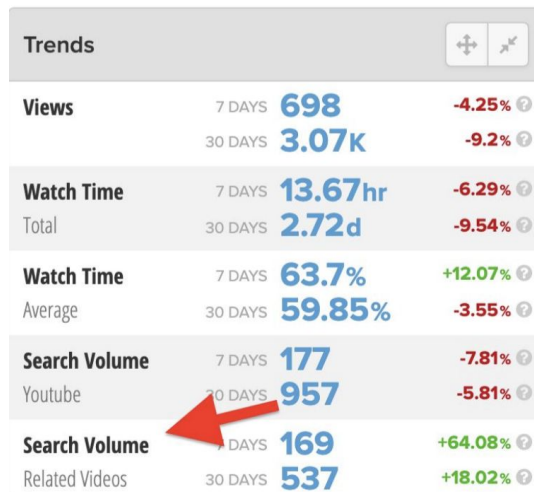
Trends

| | | | |
|---|---|---|---|
| Views | 7 DAYS | 698 | -4.25% ? |
| | 30 DAYS | 3.07K | -9.2% ? |
| Watch Time | 7 DAYS | 13.67hr | -6.29% ? |
| Total | 30 DAYS | 2.72d | -9.54% ? |
| Watch Time | 7 DAYS | 63.7% | +12.07% ? |
| Average | 30 DAYS | 59.85% | -3.55% ? |
| Search Volume | 7 DAYS | 177 | -7.81% ? |
| Youtube | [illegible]0 DAYS | 957 | -5.81% ? |
| Search Volume | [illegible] DAYS | 169 | +64.08% ? |
| Related Videos | 30 DAYS | 537 | +18.02% ? |